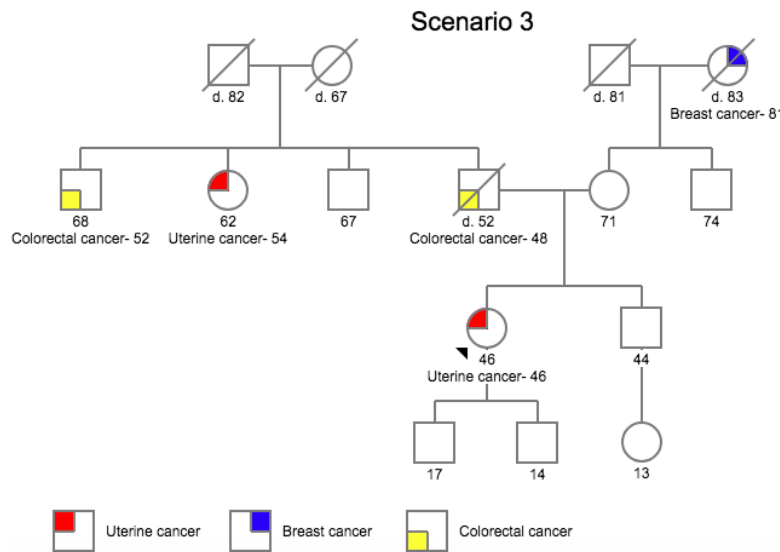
Scenario 3

d. 82

d. 67

d. 81

d. 83
Breast cancer- 8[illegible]

68
Colorectal cancer- 52

62
Uterine cancer- 54

67

d. 52
Colorectal cancer- 48

71

74

46
Uterine cancer- 46

44

17

14

13

Uterine cancer

Breast cancer

Colorectal cancer